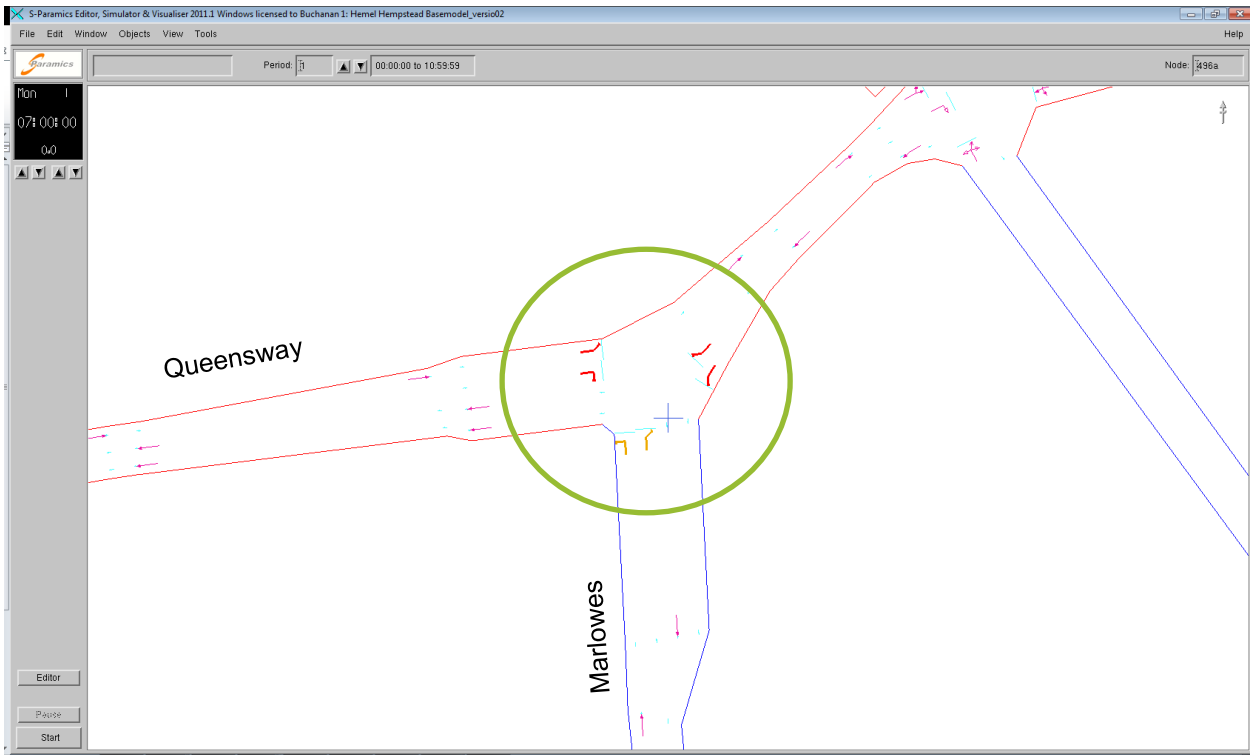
S-Paramics Editor, Simulator & Visualiser 2011.1 Windows licensed to Buchanan 1: Hemel Hempstead Basemodel_versio02

File Edit Window Objects View Tools

Help

Paramics

Period: 1

00:00:00 to 10:59:59

Node: 496a

Mon 1

07:00:00

0.0

Queensway

Marlowes

Editor

Pause

Start